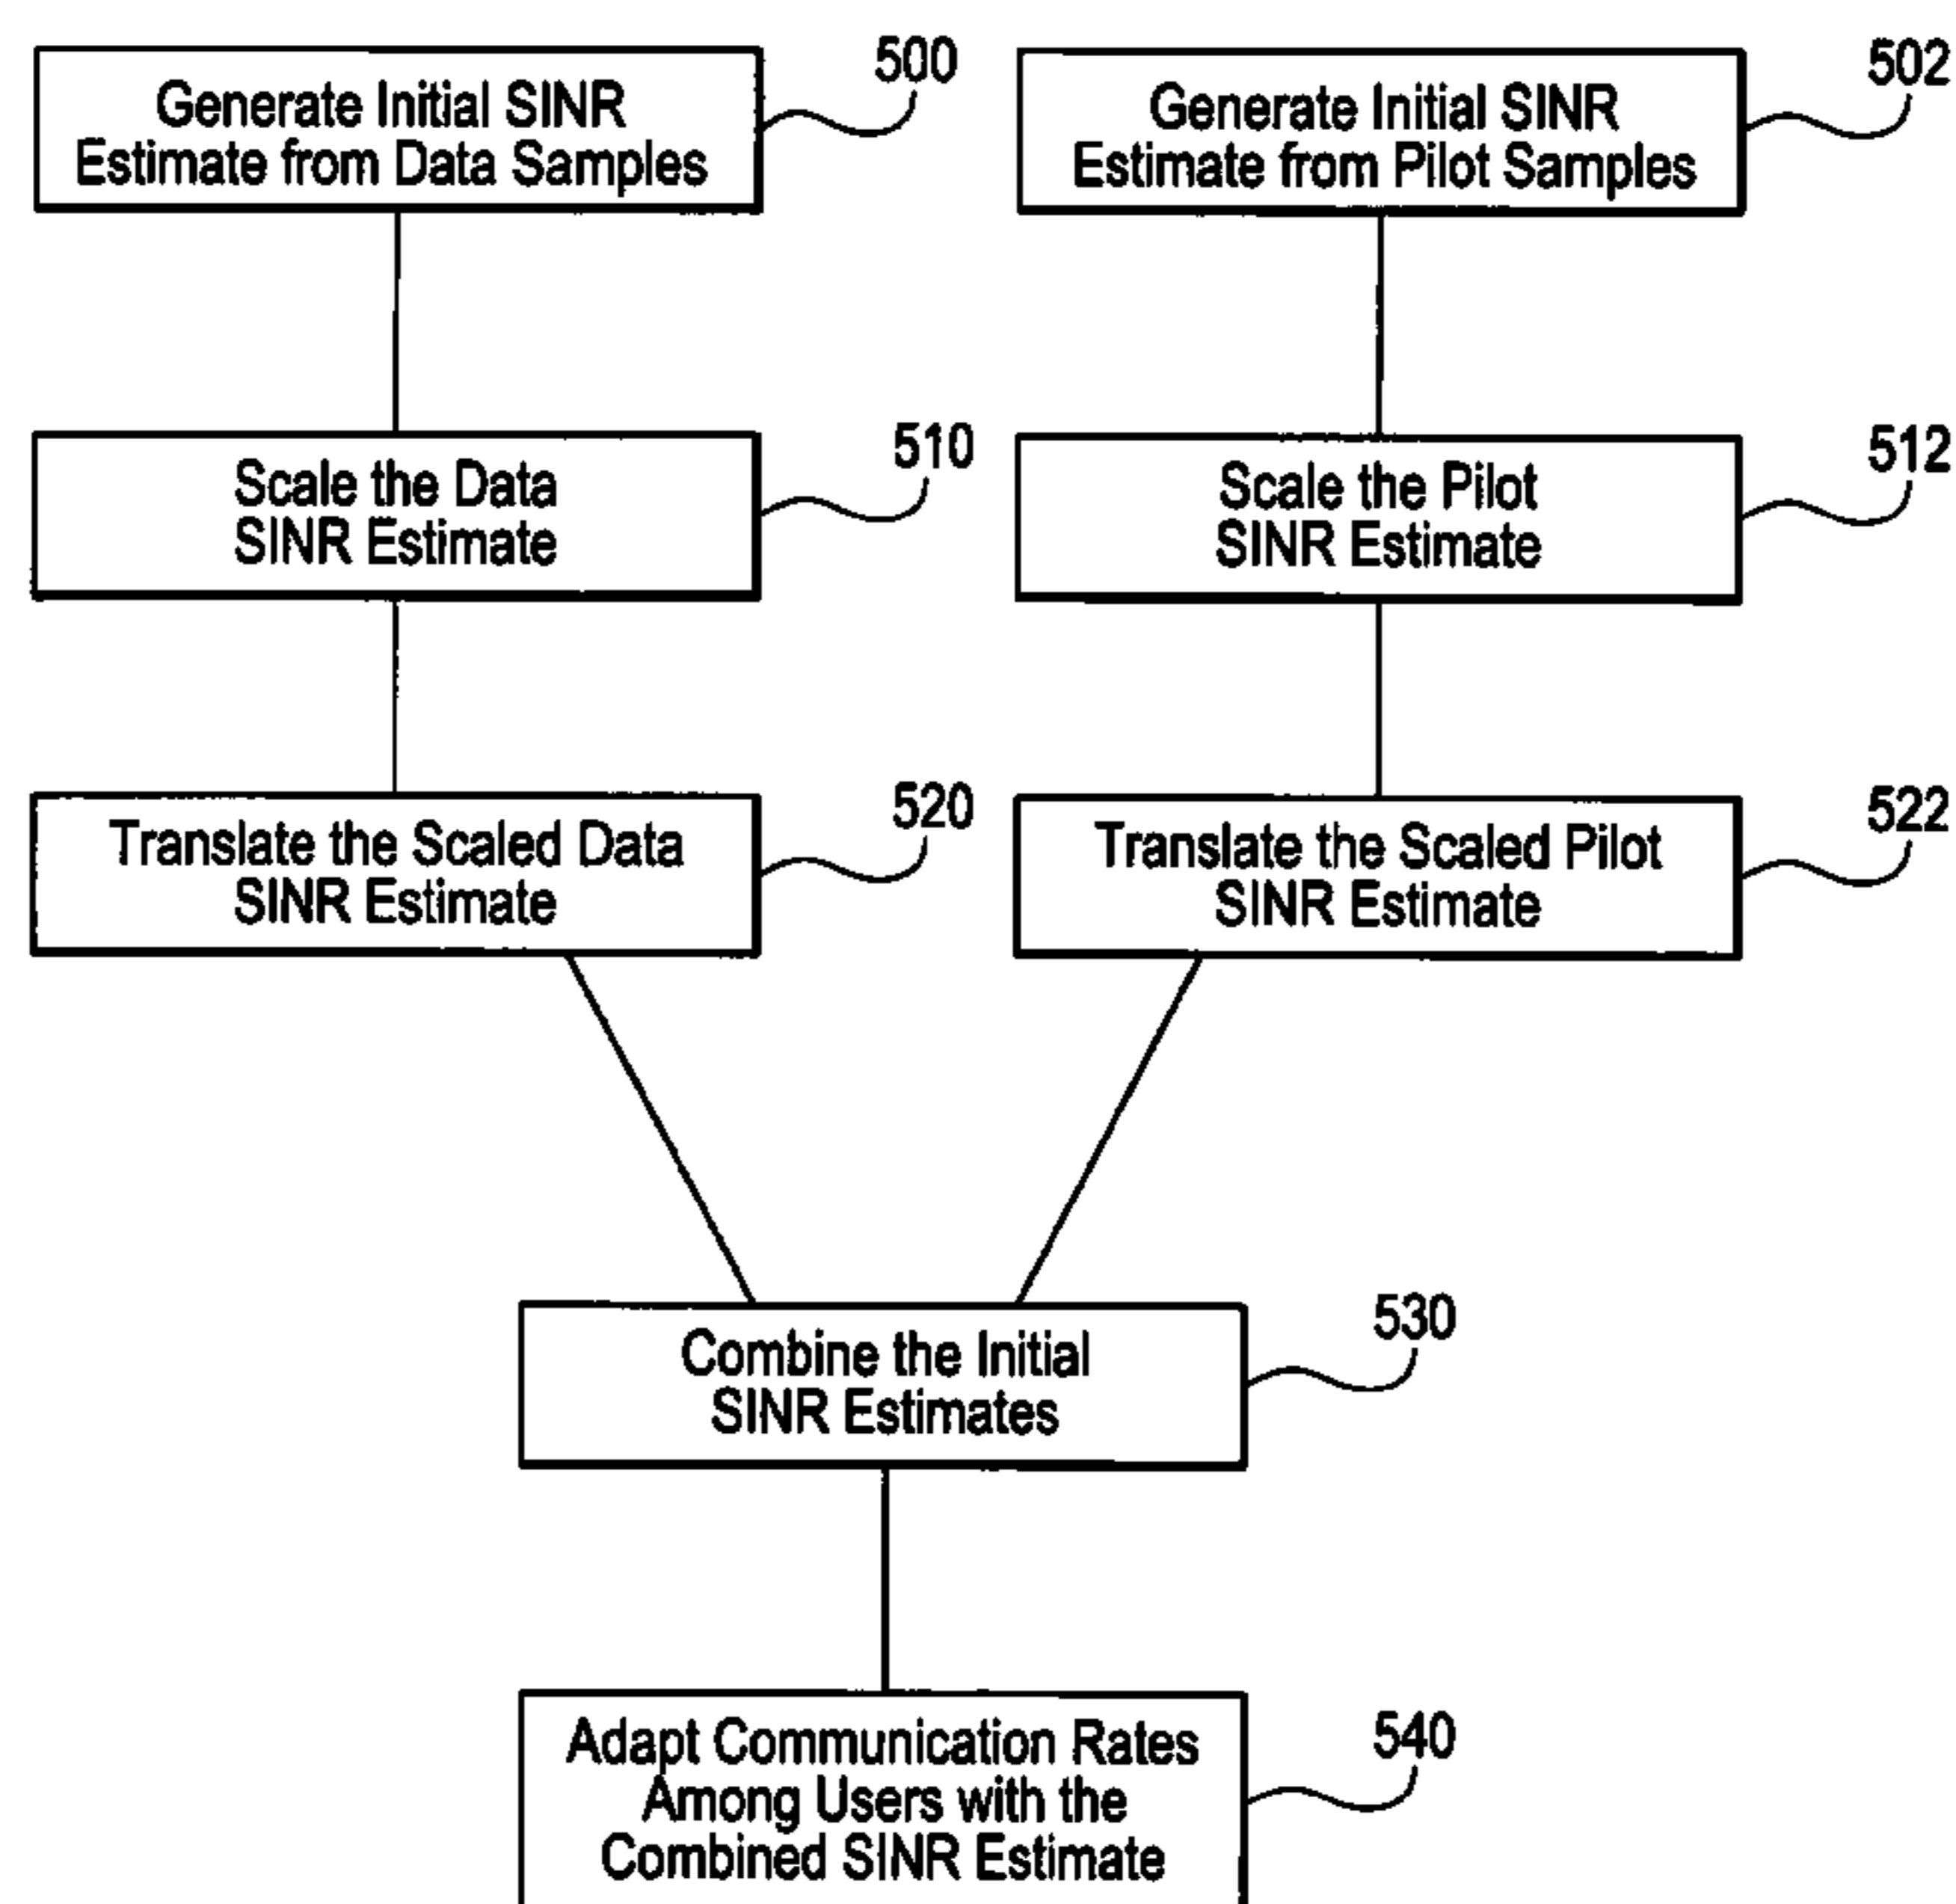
Generate Initial SINR Estimate from Data Samples

500

Generate Initial SINR Estimate from Pilot Samples

502

Scale the Data SINR Estimate

510

Scale the Pilot SINR Estimate

512

Translate the Scaled Data SINR Estimate

520

Translate the Scaled Pilot SINR Estimate

522

Combine the Initial SINR Estimates

530

Adapt Communication Rates Among Users with the Combined SINR Estimate

540